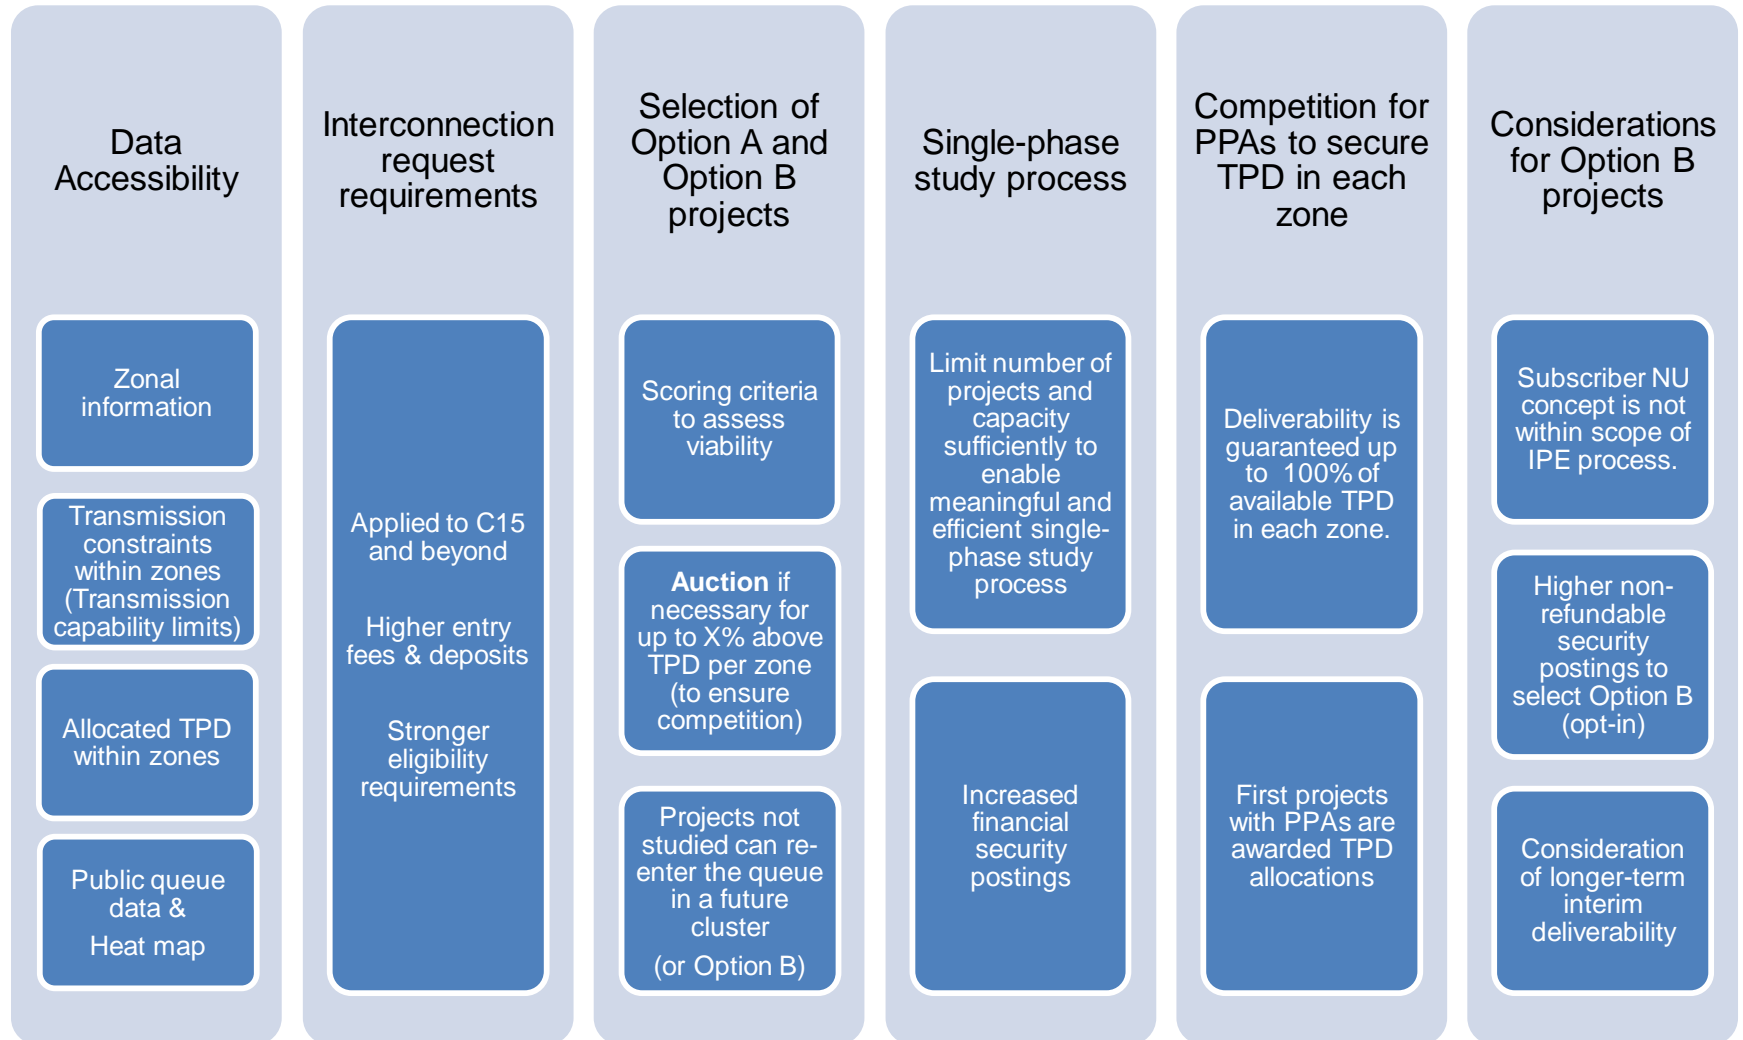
Data Accessibility

Zonal information

Transmission constraints within zones (Transmission capability limits)

Allocated TPD within zones

Public queue data &

Heat map

Interconnection request requirements

Applied to C15 and beyond

Higher entry fees & deposits

Stronger eligibility requirements

Selection of Option A and Option B projects

Scoring criteria to assess viability

**Auction** if necessary for up to X% above TPD per zone (to ensure competition)

Projects not studied can re-enter the queue in a future cluster

(or Option B)

Single-phase study process

Limit number of projects and capacity sufficiently to enable meaningful and efficient single-phase study process

Increased financial security postings

Competition for PPAs to secure TPD in each zone

Deliverability is guaranteed up to 100% of available TPD in each zone.

First projects with PPAs are awarded TPD allocations

Considerations for Option B projects

Subscriber NU concept is not within scope of IPE process.

Higher non-refundable security postings to select Option B (opt-in)

Consideration of longer-term interim deliverability